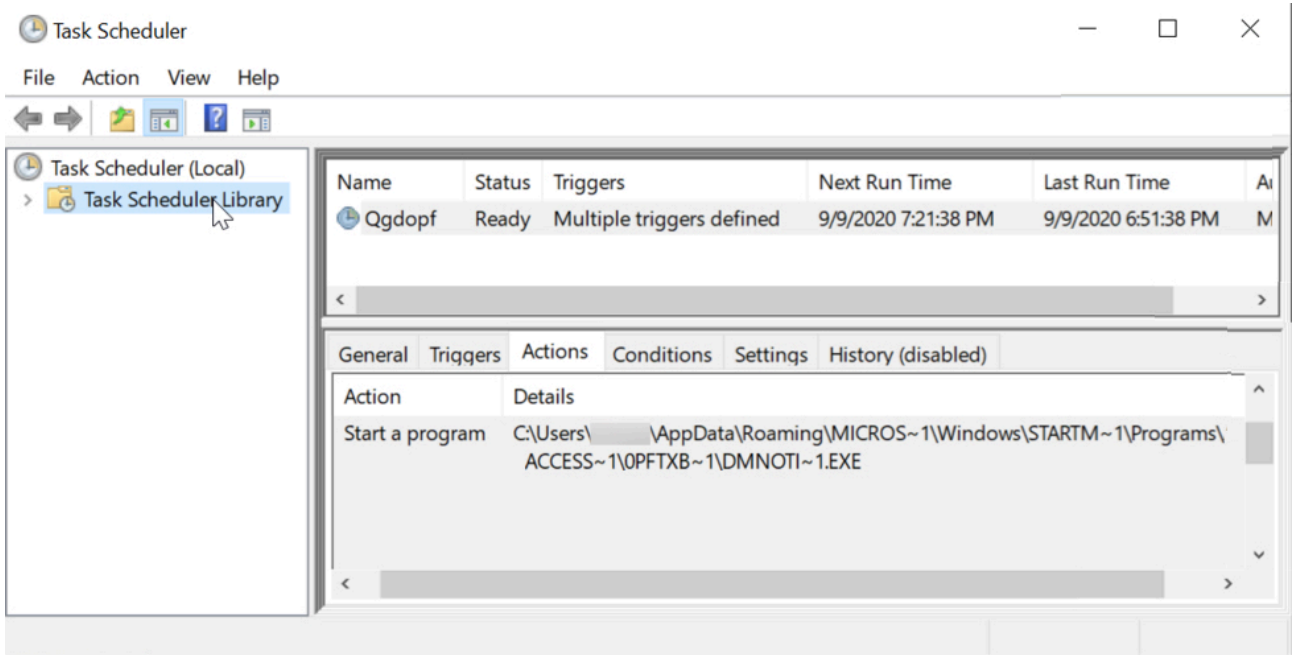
Task Scheduler

File Action View Help

Task Scheduler (Local)
Task Scheduler Library

| Name | Status | Triggers | Next Run Time | Last Run Time | A |
|---|---|---|---|---|---|
| Qgdopf | Ready | Multiple triggers defined | 9/9/2020 7:21:38 PM | 9/9/2020 6:51:38 PM | M |

General Triggers Actions Conditions Settings History (disabled)

| Action | Details |
|---|---|
| Start a program | C:\Users\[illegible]\AppData\Roaming\MICROS~1\Windows\STARTM~1\Programs\ ACCESS~1\0PFTXB~1\DMNOTI~1.EXE |